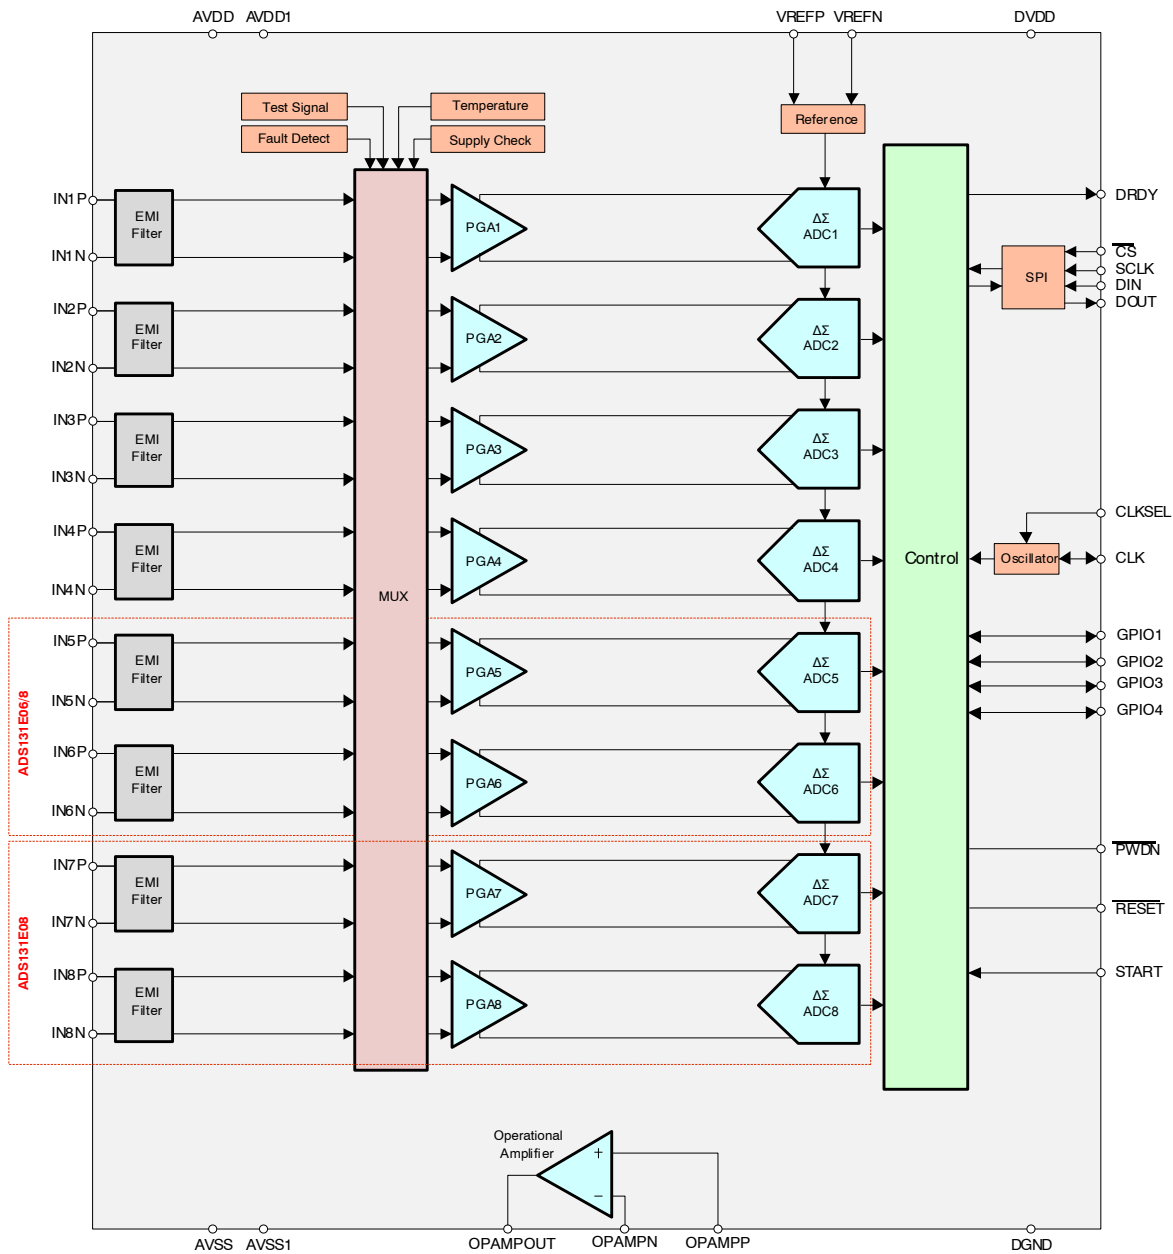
AVDD AVDD1 VREFP VREFN DVDD

Test Signal
Temperature
Fault Detect
Supply Check
Reference

IN1P
IN1N
EMI Filter
PGA1
ΔΣ ADC1
DRDY

IN2P
IN2N
EMI Filter
PGA2
ΔΣ ADC2
$\overline{CS}$
SCLK
DIN
DOUT
SPI

IN3P
IN3N
EMI Filter
PGA3
ΔΣ ADC3

IN4P
IN4N
EMI Filter
PGA4
ΔΣ ADC4
CLKSEL
Control
Oscillator
CLK
MUX

IN5P
IN5N
EMI Filter
PGA5
ΔΣ ADC5
GPIO1
GPIO2
GPIO3
GPIO4

ADS131E06/8

IN6P
IN6N
EMI Filter
PGA6
ΔΣ ADC6

IN7P
IN7N
EMI Filter
PGA7
ΔΣ ADC7
$\overline{PWDN}$
$\overline{RESET}$

ADS131E08

IN8P
IN8N
EMI Filter
PGA8
ΔΣ ADC8
START

Operational Amplifier
+
−

AVSS AVSS1 OPAMPOUT OPAMPN OPAMPP DGND